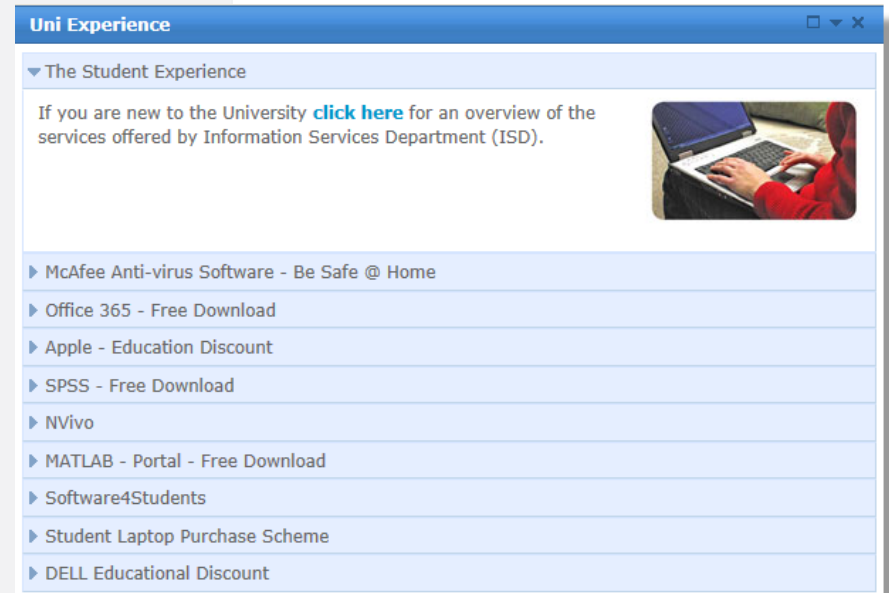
Uni Experience

The Student Experience

If you are new to the University click here for an overview of the services offered by Information Services Department (ISD).

McAfee Anti-virus Software - Be Safe @ Home

Office 365 - Free Download

Apple - Education Discount

SPSS - Free Download

NVivo

MATLAB - Portal - Free Download

Software4Students

Student Laptop Purchase Scheme

DELL Educational Discount